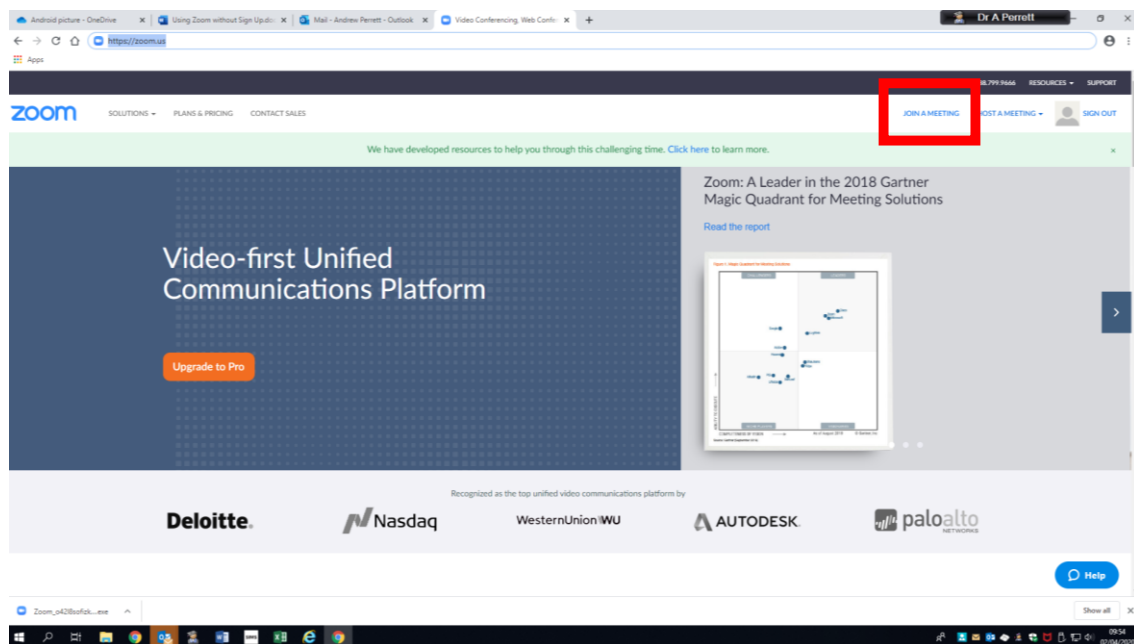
Android picture - OneDrive × Using Zoom without Sign Up.do × Mail - Andrew Perrett - Outlook × Video Conferencing, Web Confe × +

Dr A Perrett

https://zoom.us

Apps

88.799.9666 RESOURCES SUPPORT

zoom SOLUTIONS PLANS & PRICING CONTACT SALES JOIN A MEETING HOST A MEETING SIGN OUT

We have developed resources to help you through this challenging time. Click here to learn more. ×

Video-first Unified Communications Platform

Upgrade to Pro

Zoom: A Leader in the 2018 Gartner Magic Quadrant for Meeting Solutions

Read the report

Recognized as the top unified video communications platform by

Deloitte. Nasdaq WesternUnion WU AUTODESK. paloalto NETWORKS

Help

Zoom_o428sofizk....exe

Show all ×

09:54
02/04/2020